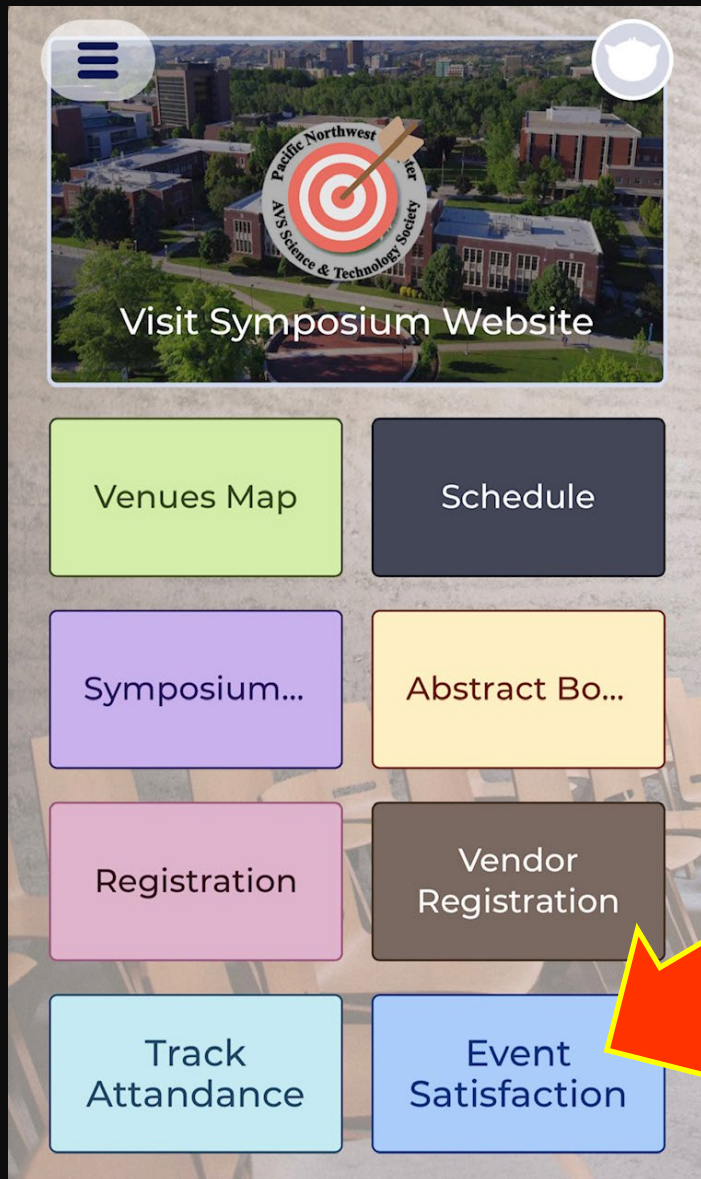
Pacific Northwest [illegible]ter
AVS Science & Technology Society

Visit Symposium Website

Venues Map

Schedule

Symposium...

Abstract Bo...

Registration

Vendor Registration

Track Attandance

Event Satisfaction